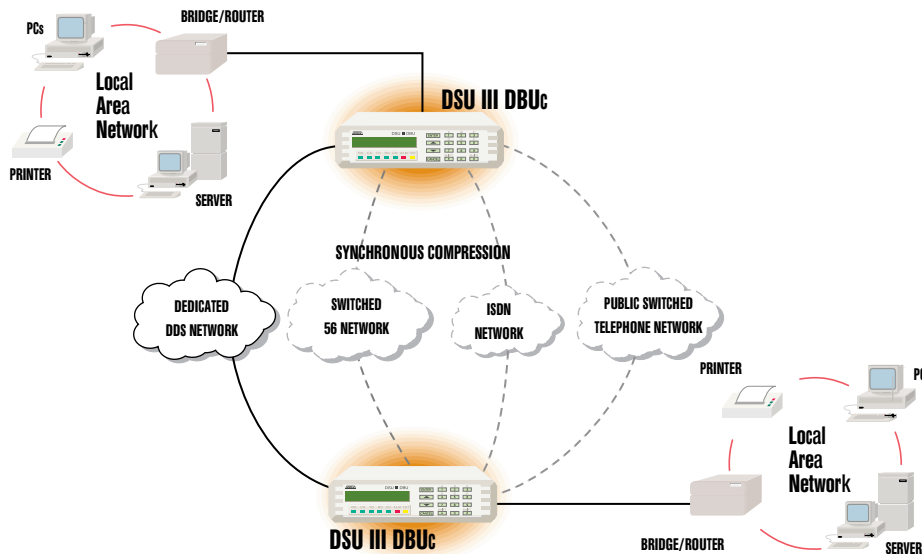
PCs
BRIDGE/ROUTER
Local Area Network
DSU III DBUc
PRINTER
SERVER
SYNCHRONOUS COMPRESSION
DEDICATED DDS NETWORK
SWITCHED 56 NETWORK
ISDN NETWORK
PUBLIC SWITCHED TELEPHONE NETWORK
PRINTER
PC
Local Area Network
DSU III DBUc
BRIDGE/ROUTER
SERVER